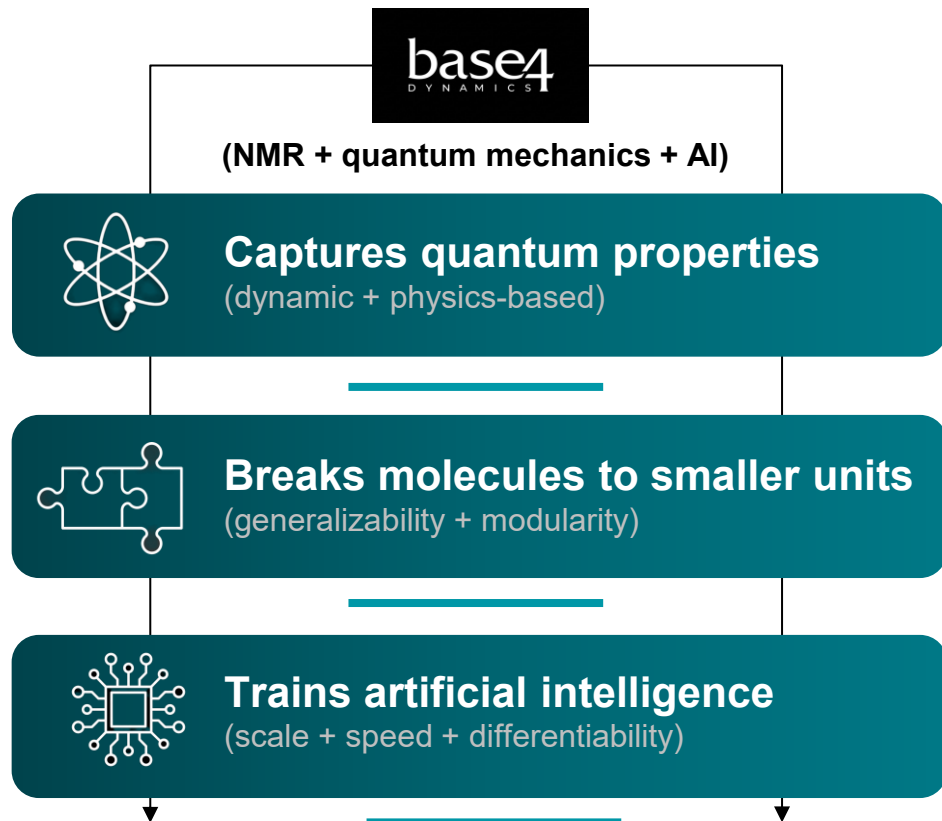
base4
DYNAMICS

(NMR + quantum mechanics + AI)

Captures quantum properties
(dynamic + physics-based)

Breaks molecules to smaller units
(generalizability + modularity)

Trains artificial intelligence
(scale + speed + differentiability)